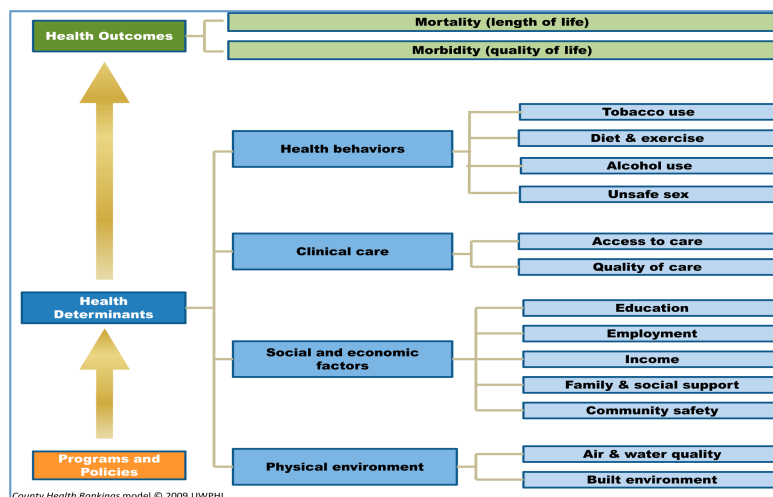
Health Outcomes

Mortality (length of life)

Morbidity (quality of life)

Health Determinants

Health behaviors

Tobacco use

Diet & exercise

Alcohol use

Unsafe sex

Clinical care

Access to care

Quality of care

Social and economic factors

Education

Employment

Income

Family & social support

Community safety

Programs and Policies

Physical environment

Air & water quality

Built environment

County Health Rankings model © 2009 UWPHI